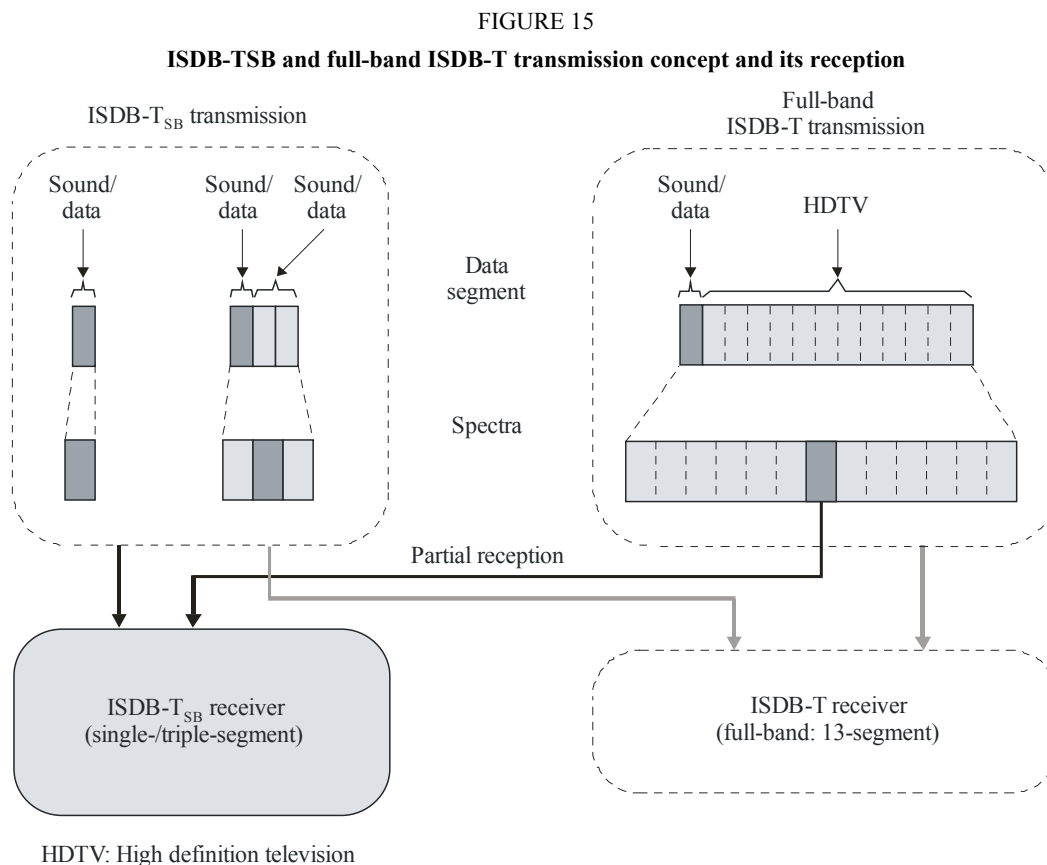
FIGURE 15

**ISDB-TSB and full-band ISDB-T transmission concept and its reception**

ISDB-T$_{SB}$ transmission

Sound/ data

Sound/ data

Sound/ data

Full-band ISDB-T transmission

Sound/ data

HDTV

Data segment

Spectra

Partial reception

ISDB-T$_{SB}$ receiver (single-/triple-segment)

ISDB-T receiver (full-band: 13-segment)

HDTV: High definition television